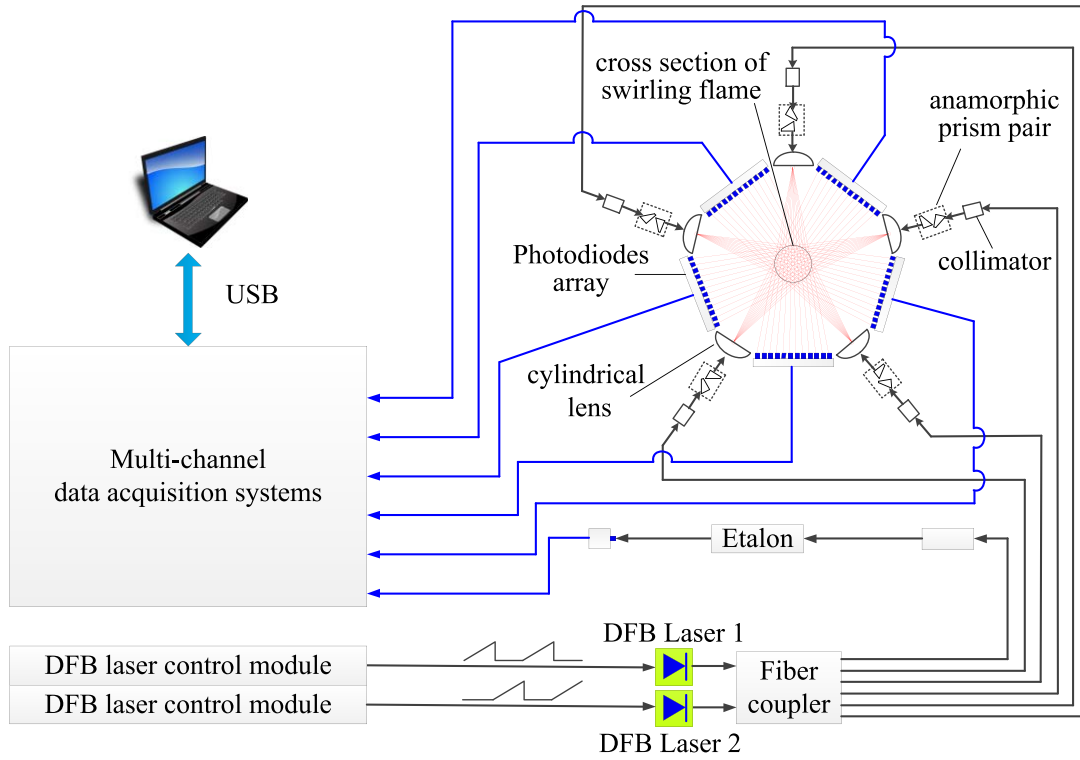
cross section of swirling flame

anamorphic prism pair

Photodiodes array

collimator

USB

cylindrical lens

Multi-channel data acquisition systems

Etalon

DFB Laser 1

DFB laser control module

DFB laser control module

Fiber coupler

DFB Laser 2